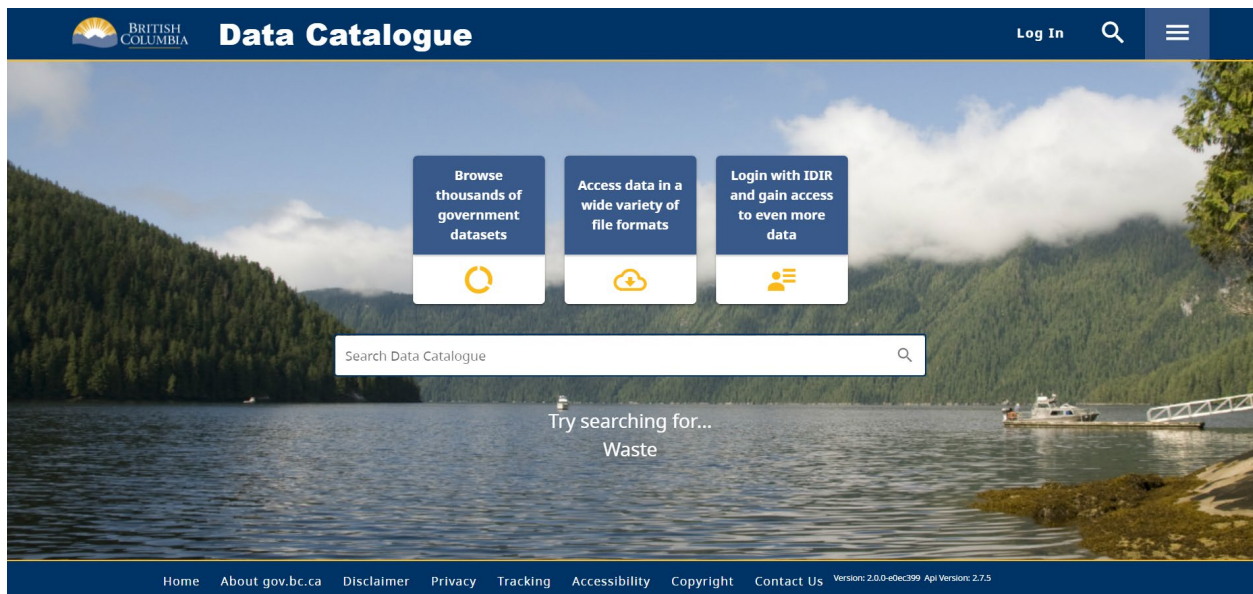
BRITISH COLUMBIA Data Catalogue

Log In

Browse thousands of government datasets

Access data in a wide variety of file formats

Login with IDIR and gain access to even more data

Search Data Catalogue

Try searching for...
Waste

Home About gov.bc.ca Disclaimer Privacy Tracking Accessibility Copyright Contact Us Version: 2.0.0-e0ec399 Api Version: 2.7.5